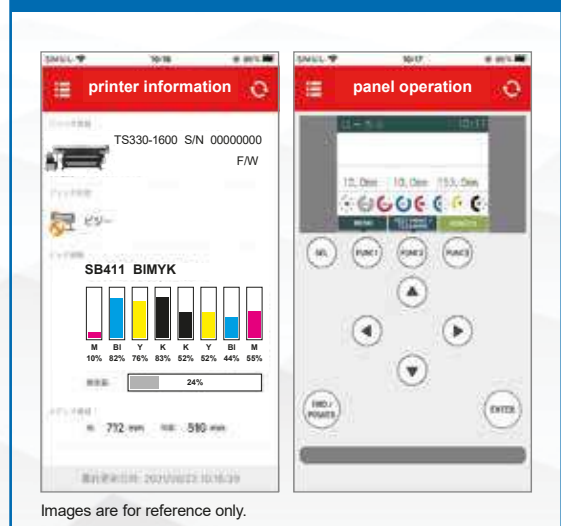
printer information

TS330-1600 S/N 00000000

F/W

ビジー

SB411 BIMYK

| M | Bl | Y | K | K | Y | Bl | M |
|---|---|---|---|---|---|---|---|
| 10% | 82% | 76% | 83% | 52% | 52% | 44% | 55% |

24%

712 mm

580 mm

panel operation

10:17

12.0mm

10.0mm

153.0mm

MENU

SEL

FUNC1

FUNC2

FUNC3

END/POWER

ENTER

Images are for reference only.